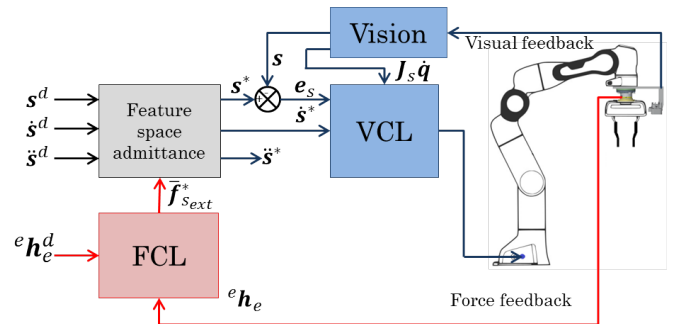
Vision

Visual feedback

$\boldsymbol{s}$

$\boldsymbol{s}^d$

$\dot{\boldsymbol{s}}^d$

$\ddot{\boldsymbol{s}}^d$

Feature space admittance

$\boldsymbol{s}^*$

$\boldsymbol{e}_s$

$\dot{\boldsymbol{s}}^*$

$\boldsymbol{J}_s\dot{\boldsymbol{q}}$

VCL

$\ddot{\boldsymbol{s}}^*$

$\bar{\boldsymbol{f}}^*_{s_{ext}}$

${}^e\boldsymbol{h}^d_e$

FCL

${}^e\boldsymbol{h}_e$

Force feedback